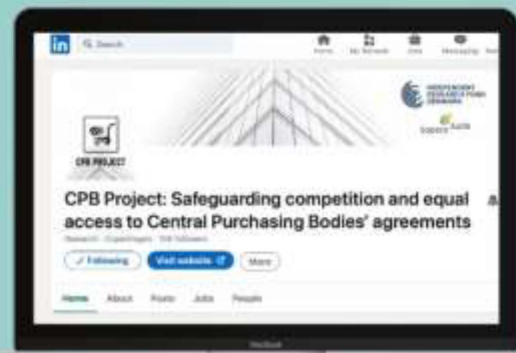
in Q Search

Home My Network Jobs Messaging

INDEPENDENT RESEARCH FUND DENMARK

Copenhagen

CPB PROJECT

CPB Project: Safeguarding competition and equal access to Central Purchasing Bodies' agreements

Research · Copenhagen · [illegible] followers

✓ Following Visit website More

Home About Posts Jobs People

MacBook